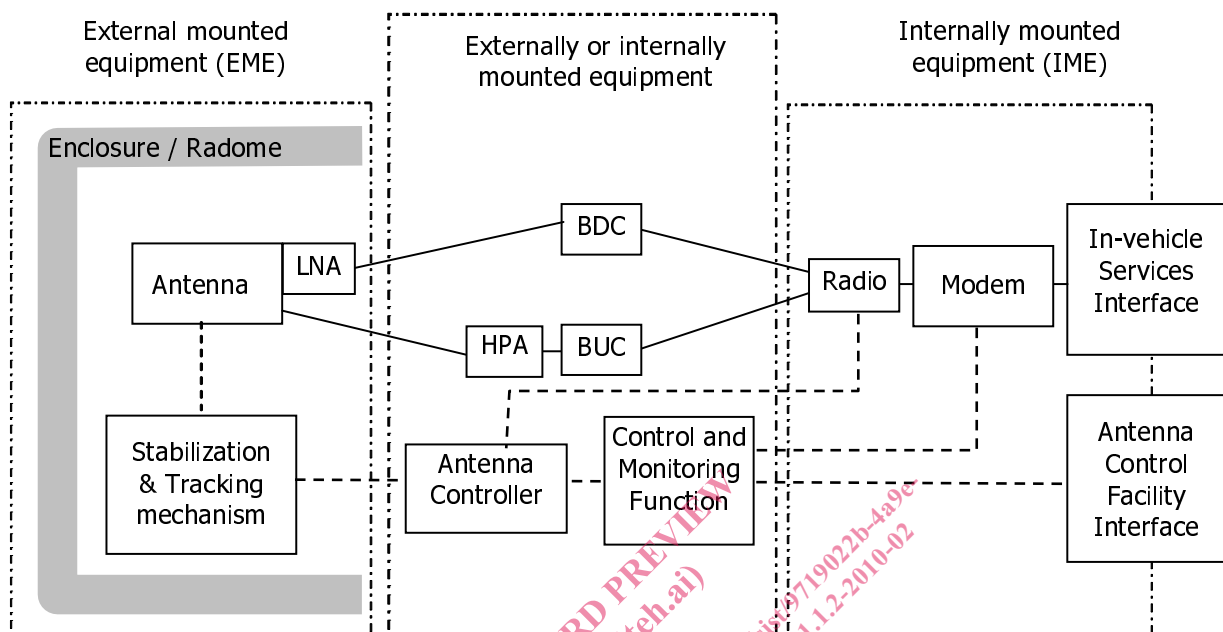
External mounted equipment (EME)

Externally or internally mounted equipment

Internally mounted equipment (IME)

Enclosure / Radome

Antenna

LNA

BDC

HPA

BUC

Radio

Modem

In-vehicle Services Interface

Stabilization & Tracking mechanism

Antenna Controller

Control and Monitoring Function

Antenna Control Facility Interface

RD PREVIEW
teh.ai)
sist-9719022b-4a9e-
1.1.2-2010-02